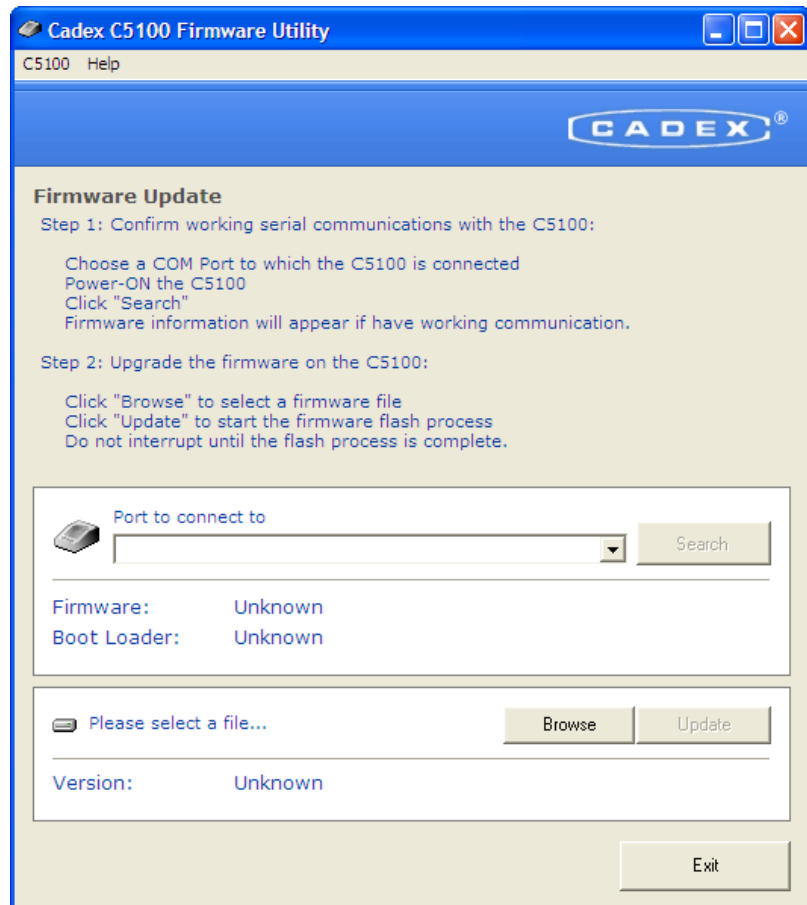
Cadex C5100 Firmware Utility

C5100 Help

CADEX®

Firmware Update

Step 1: Confirm working serial communications with the C5100:

Choose a COM Port to which the C5100 is connected
Power-ON the C5100
Click "Search"
Firmware information will appear if have working communication.

Step 2: Upgrade the firmware on the C5100:

Click "Browse" to select a firmware file
Click "Update" to start the firmware flash process
Do not interrupt until the flash process is complete.

Port to connect to

Search

Firmware: Unknown
Boot Loader: Unknown

Please select a file...

Browse

Update

Version: Unknown

Exit